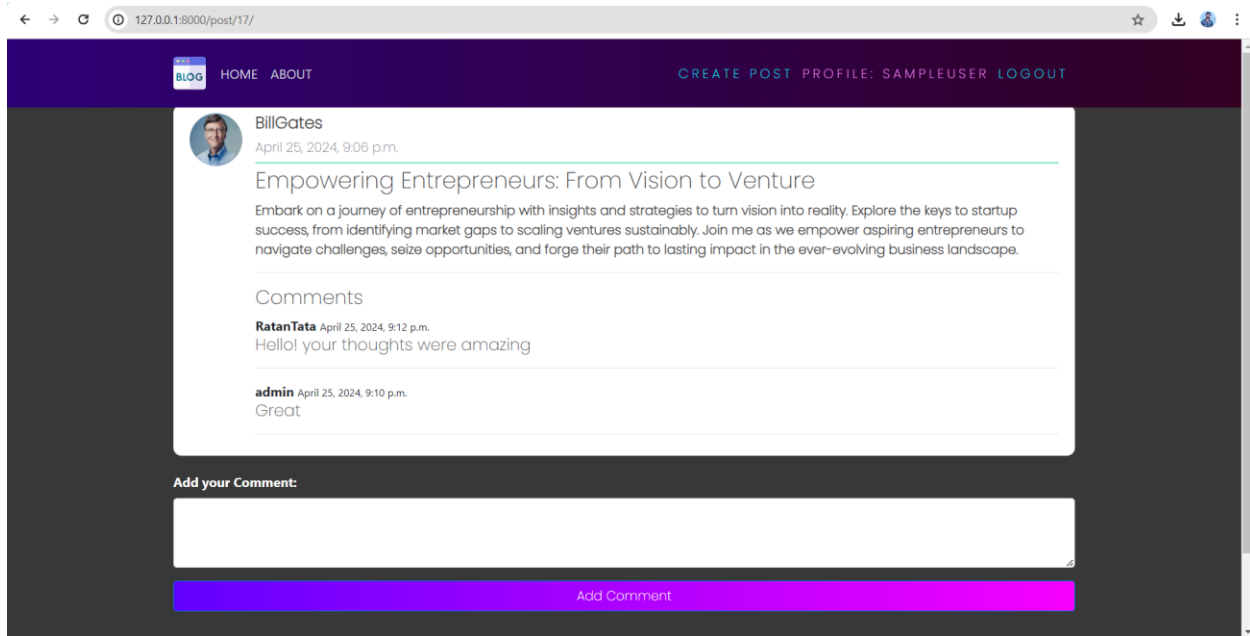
127.0.0.1:8000/post/17/

BLOG HOME ABOUT

CREATE POST PROFILE: SAMPLEUSER LOGOUT

BillGates
April 25, 2024, 9:06 p.m.

Empowering Entrepreneurs: From Vision to Venture

Embark on a journey of entrepreneurship with insights and strategies to turn vision into reality. Explore the keys to startup success, from identifying market gaps to scaling ventures sustainably. Join me as we empower aspiring entrepreneurs to navigate challenges, seize opportunities, and forge their path to lasting impact in the ever-evolving business landscape.

Comments

RatanTata April 25, 2024, 9:12 p.m.
Hello! your thoughts were amazing

admin April 25, 2024, 9:10 p.m.
Great

Add your Comment:

Add Comment